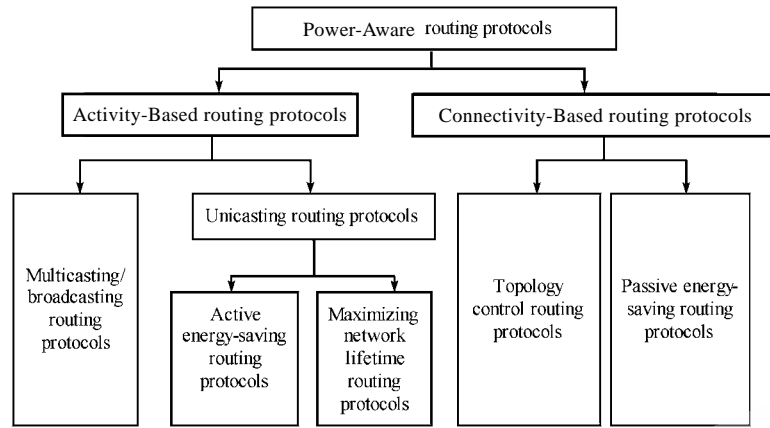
Power-Aware routing protocols

Activity-Based routing protocols

Connectivity-Based routing protocols

Multicasting/ broadcasting routing protocols

Unicasting routing protocols

Active energy-saving routing protocols

Maximizing network lifetime routing protocols

Topology control routing protocols

Passive energy-saving routing protocols